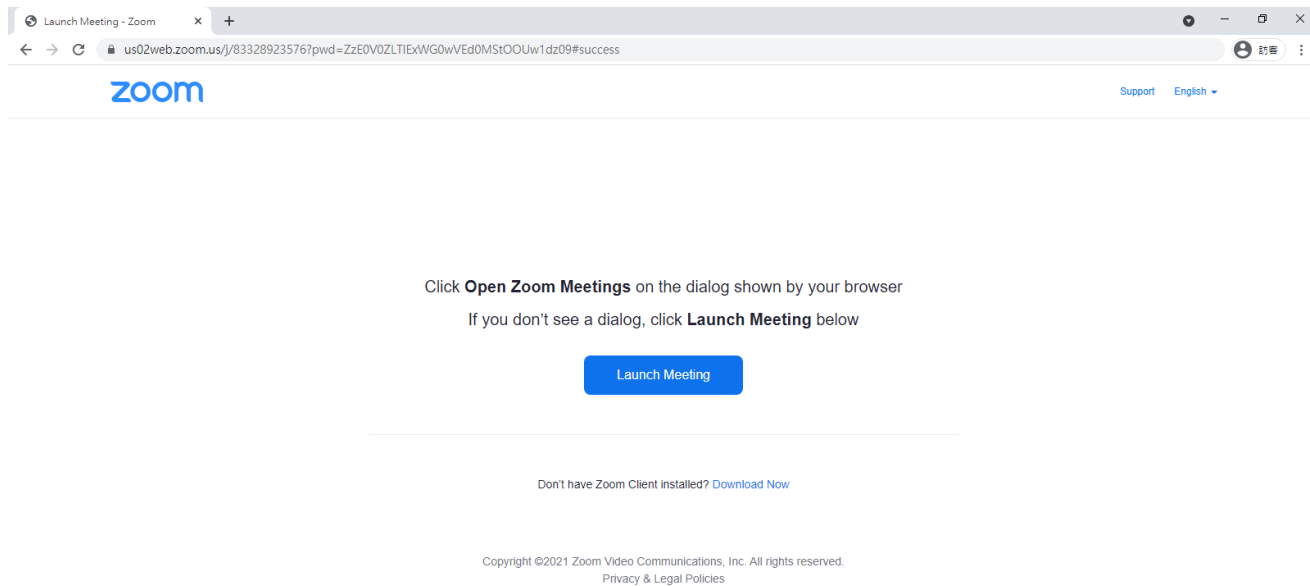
Launch Meeting - Zoom

us02web.zoom.us/j/83328923576?pwd=ZzE0V0ZLTlExWG0wVEd0MStOOUw1dz09#success

訪客

zoom

Support English

Click **Open Zoom Meetings** on the dialog shown by your browser

If you don't see a dialog, click **Launch Meeting** below

Launch Meeting

Don't have Zoom Client installed? Download Now

Copyright ©2021 Zoom Video Communications, Inc. All rights reserved.
Privacy & Legal Policies